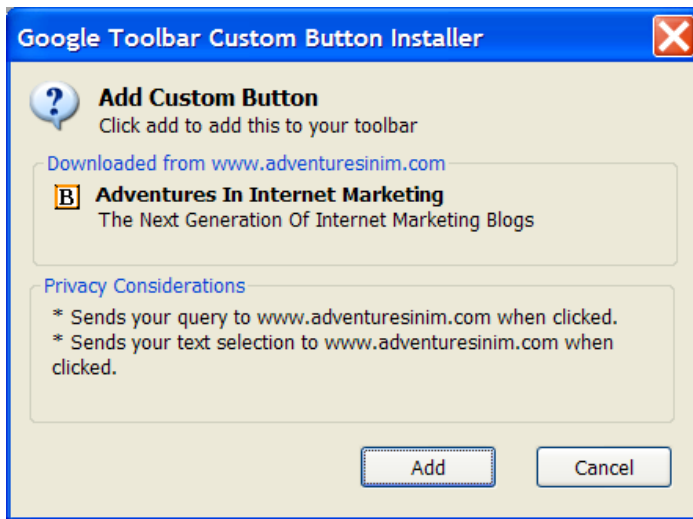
Google Toolbar Custom Button Installer

Add Custom Button
Click add to add this to your toolbar

Downloaded from www.adventuresinim.com

B Adventures In Internet Marketing
The Next Generation Of Internet Marketing Blogs

Privacy Considerations
* Sends your query to www.adventuresinim.com when clicked.
* Sends your text selection to www.adventuresinim.com when clicked.

Add
Cancel